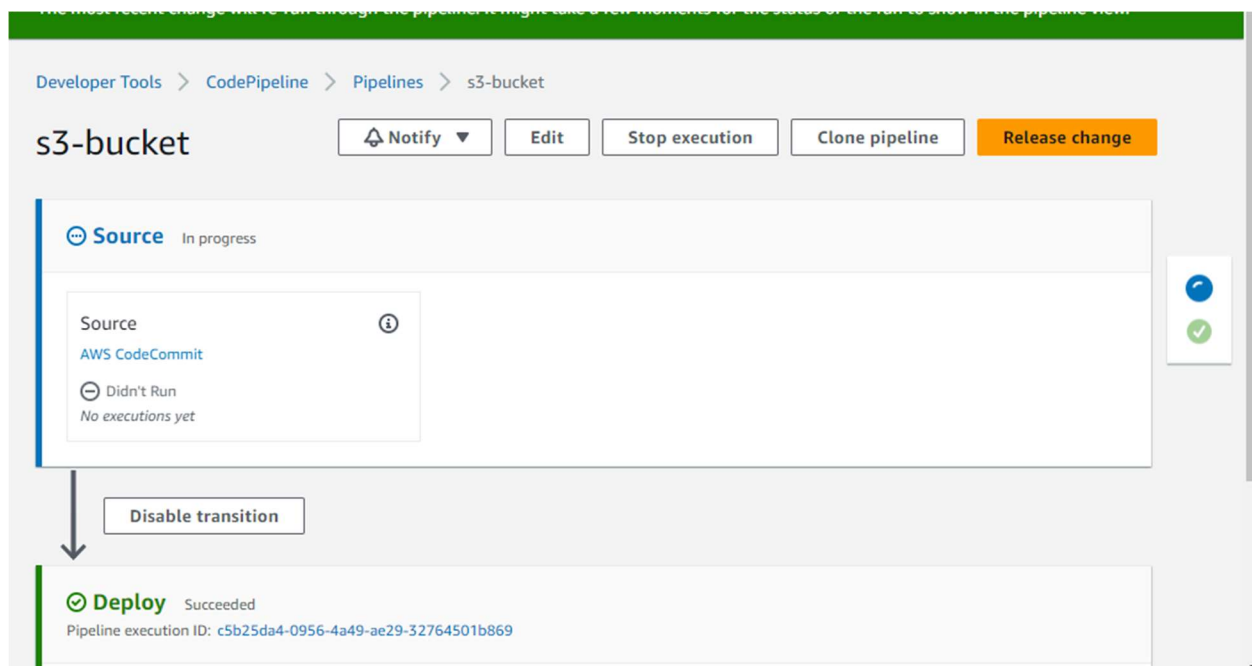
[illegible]

Developer Tools > CodePipeline > Pipelines > s3-bucket

s3-bucket

Notify ▼ Edit Stop execution Clone pipeline Release change

Source In progress

Source
AWS CodeCommit
Didn't Run
No executions yet

Disable transition

Deploy Succeeded
Pipeline execution ID: c5b25da4-0956-4a49-ae29-32764501b869